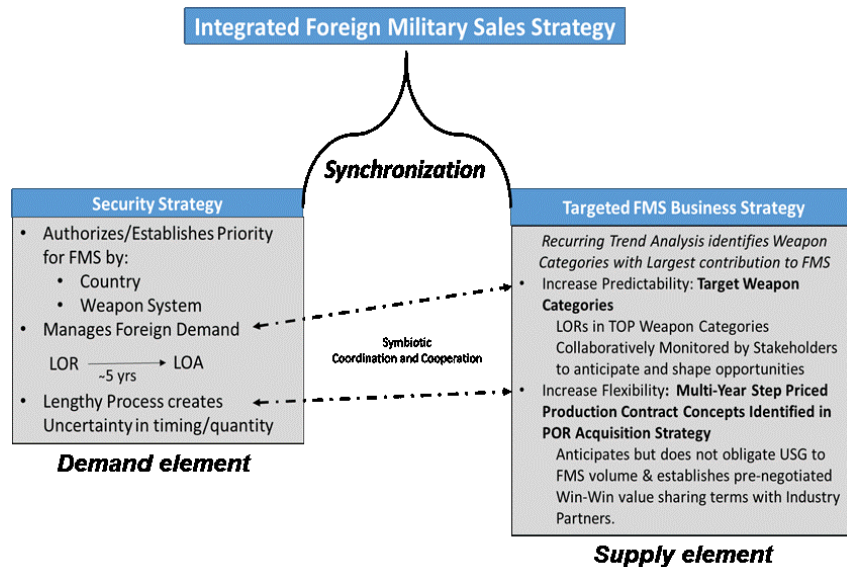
Integrated Foreign Military Sales Strategy

Synchronization

Security Strategy

• Authorizes/Establishes Priority for FMS by:
  • Country
  • Weapon System
• Manages Foreign Demand

LOR → LOA
~5 yrs

• Lengthy Process creates Uncertainty in timing/quantity

Demand element

Symbiotic Coordination and Cooperation

Targeted FMS Business Strategy

Recurring Trend Analysis identifies Weapon Categories with Largest contribution to FMS

• Increase Predictability: **Target Weapon Categories**
  LORs in TOP Weapon Categories Collaboratively Monitored by Stakeholders to anticipate and shape opportunities
• Increase Flexibility: **Multi-Year Step Priced Production Contract Concepts Identified in POR Acquisition Strategy**
  Anticipates but does not obligate USG to FMS volume & establishes pre-negotiated Win-Win value sharing terms with Industry Partners.

Supply element